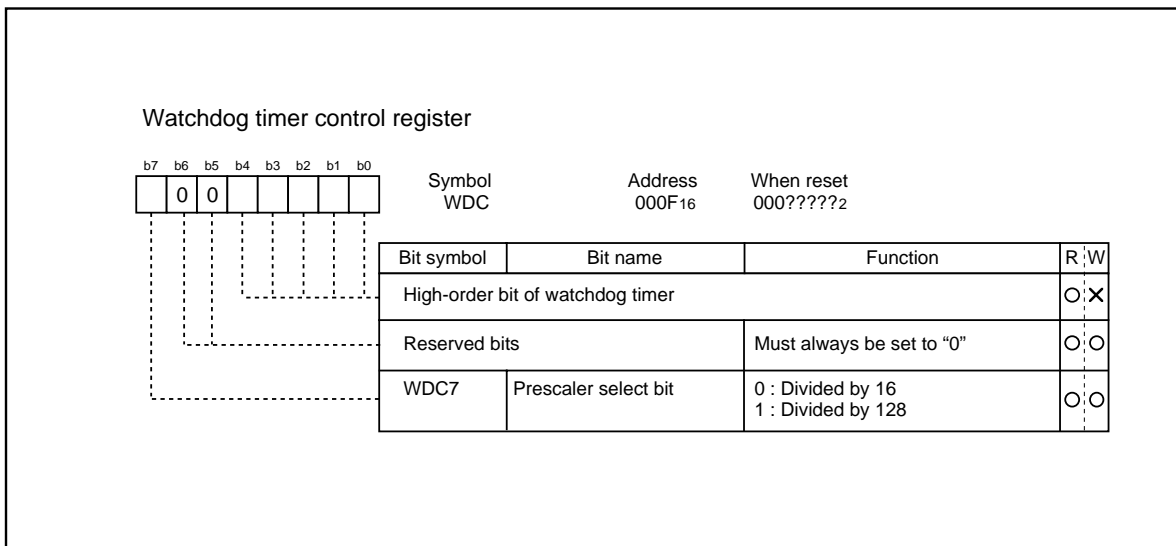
Watchdog timer control register

b7 b6 b5 b4 b3 b2 b1 b0

0 0

Symbol WDC

Address $000F_{16}$

When reset $000?????_2$

| Bit symbol | Bit name | Function | R | W |
|---|---|---|---|---|
| High-order bit of watchdog timer | | | ○ | × |
| Reserved bits | | Must always be set to “0” | ○ | ○ |
| WDC7 | Prescaler select bit | 0 : Divided by 16<br>1 : Divided by 128 | ○ | ○ |